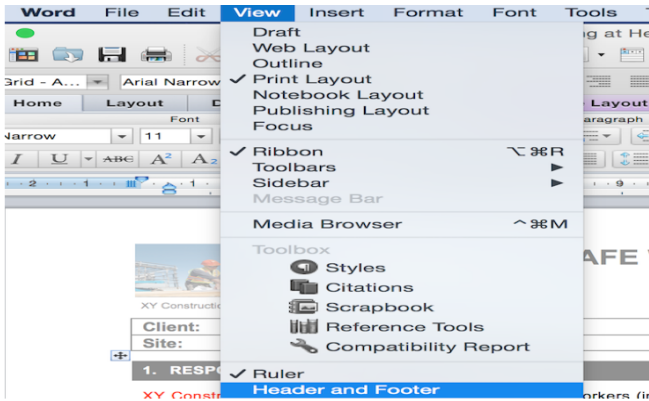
Word File Edit View Insert Format Font Tools

g at He

Grid - A... Arial Narrow

Home Layout D

Font

Narrow 11

Layout

aragraph

Draft
Web Layout
Outline
✓ Print Layout
Notebook Layout
Publishing Layout
Focus

✓ Ribbon ⌥⌘R
Toolbars ▶
Sidebar ▶
Message Bar

Media Browser ^⌘M

Toolbox
Styles
Citations
Scrapbook
Reference Tools
Compatibility Report

✓ Ruler
Header and Footer

AFE

XY Construct

Client:
Site:

1. RESP

XY Constr

orkers (in